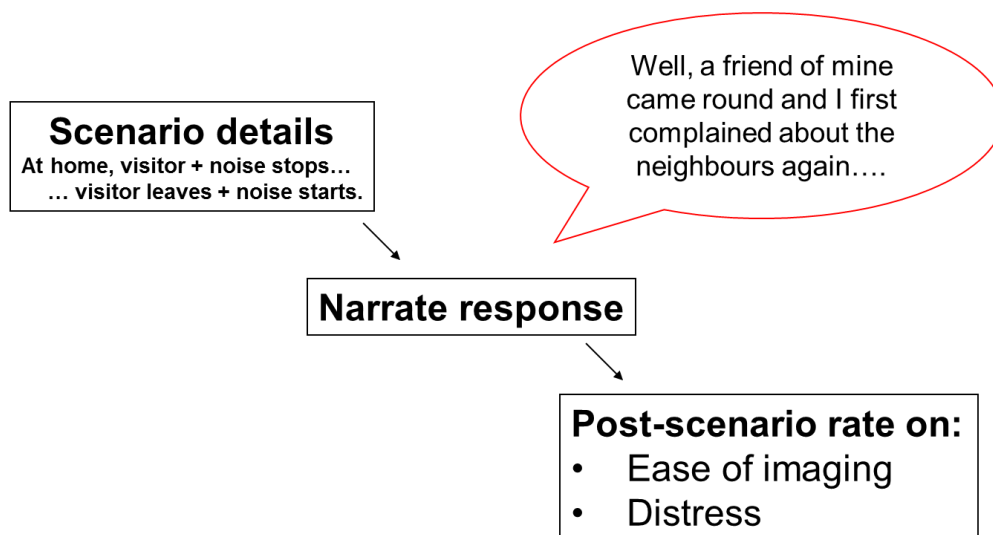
Scenario details
At home, visitor + noise stops…
… visitor leaves + noise starts.

Well, a friend of mine came round and I first complained about the neighbours again….

Narrate response

Post-scenario rate on:
• Ease of imaging
• Distress